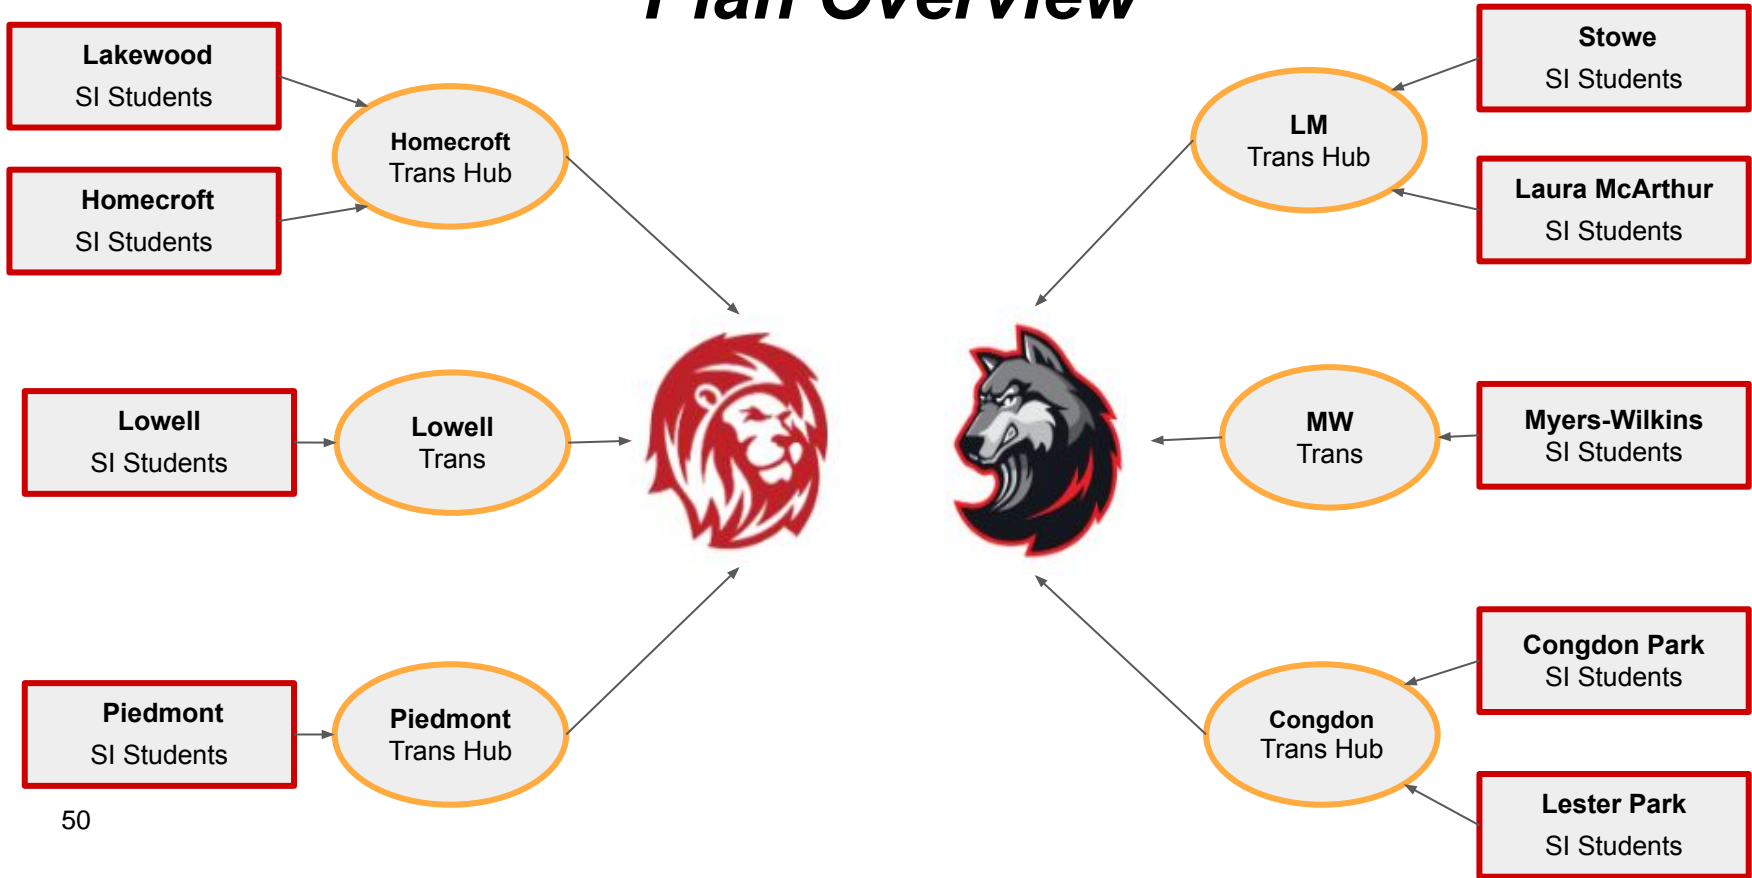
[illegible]

Lakewood
SI Students

Homecroft
SI Students

Homecroft
Trans Hub

Lowell
SI Students

Lowell
Trans

Piedmont
SI Students

Piedmont
Trans Hub

Stowe
SI Students

LM
Trans Hub

Laura McArthur
SI Students

MW
Trans

Myers-Wilkins
SI Students

Congdon Park
SI Students

Congdon
Trans Hub

Lester Park
SI Students

50